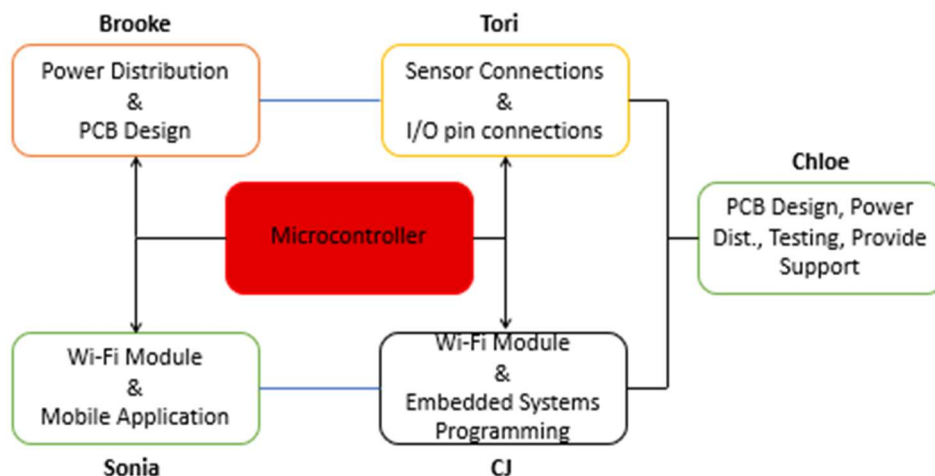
Brooke

Power Distribution & PCB Design

Tori

Sensor Connections & I/O pin connections

Chloe

PCB Design, Power Dist., Testing, Provide Support

Microcontroller

Wi-Fi Module & Mobile Application

Sonia

Wi-Fi Module & Embedded Systems Programming

CJ